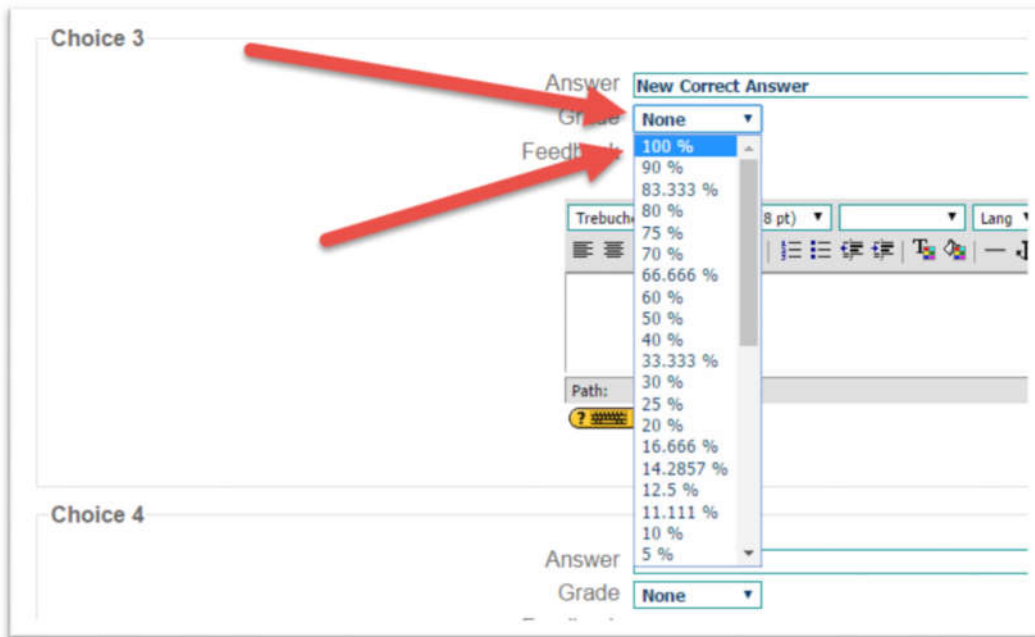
Choice 3

Answer New Correct Answer

Grade None

Feedback

100 %
90 %
83.333 %
80 %
75 %
70 %
66.666 %
60 %
50 %
40 %
33.333 %
30 %
25 %
20 %
16.666 %
14.2857 %
12.5 %
11.111 %
10 %
5 %

Trebuche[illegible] 8 pt) Lang

Path:

Choice 4

Answer

Grade None